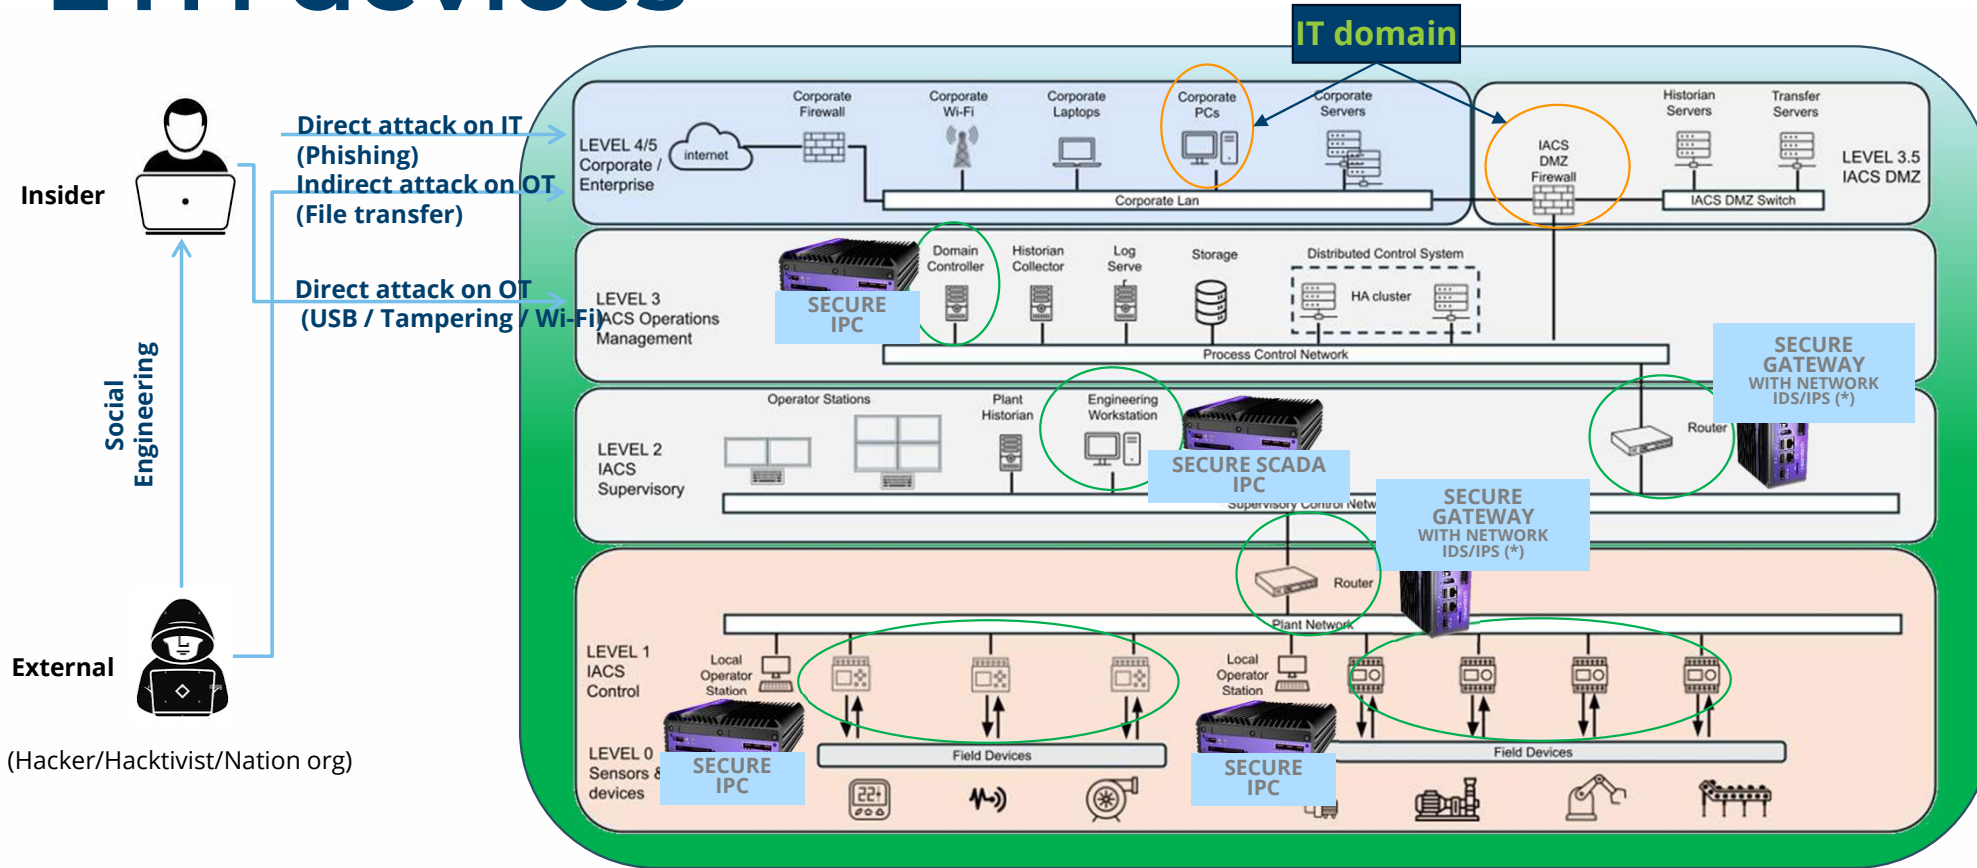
IT domain

Insider

Direct attack on IT (Phishing)
Indirect attack on OT (File transfer)

Direct attack on OT (USB / Tampering / Wi-Fi)

Social Engineering

External

(Hacker/Hacktivist/Nation org)

LEVEL 4/5 Corporate / Enterprise

internet

Corporate Firewall

Corporate Wi-Fi

Corporate Laptops

Corporate PCs

Corporate Servers

Corporate Lan

IACS DMZ Firewall

Historian Servers

Transfer Servers

IACS DMZ Switch

LEVEL 3.5 IACS DMZ

LEVEL 3 IACS Operations Management

SECURE IPC

Domain Controller

Historian Collector

Log Serve

Storage

Distributed Control System

HA cluster

Process Control Network

SECURE GATEWAY WITH NETWORK IDS/IPS (*)

LEVEL 2 IACS Supervisory

Operator Stations

Plant Historian

Engineering Workstation

SECURE SCADA IPC

Router

Supervisory Control Netw

SECURE GATEWAY WITH NETWORK IDS/IPS (*)

Router

Plant Network

LEVEL 1 IACS Control

Local Operator Station

Local Operator Station

LEVEL 0 Sensors & devices

SECURE IPC

Field Devices

SECURE IPC

Field Devices